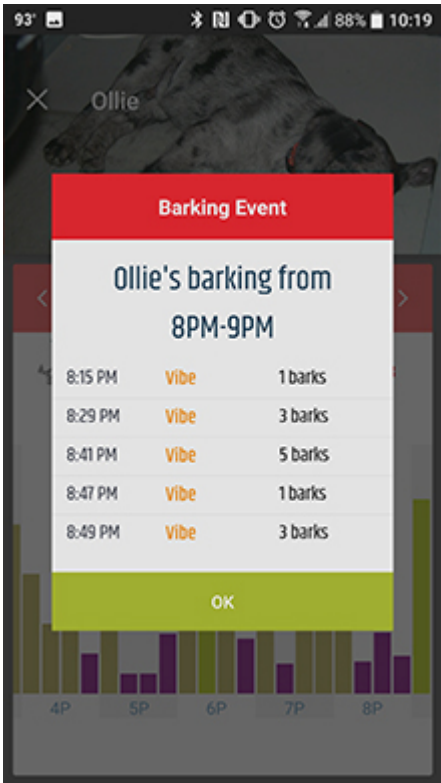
93° 88% 10:19

Ollie

Barking Event

Ollie's barking from 8PM-9PM

| | | |
|---|---|---|
| 8:15 PM | Vibe | 1 barks |
| 8:29 PM | Vibe | 3 barks |
| 8:41 PM | Vibe | 5 barks |
| 8:47 PM | Vibe | 1 barks |
| 8:49 PM | Vibe | 3 barks |

OK

4P 5P 6P 7P 8P